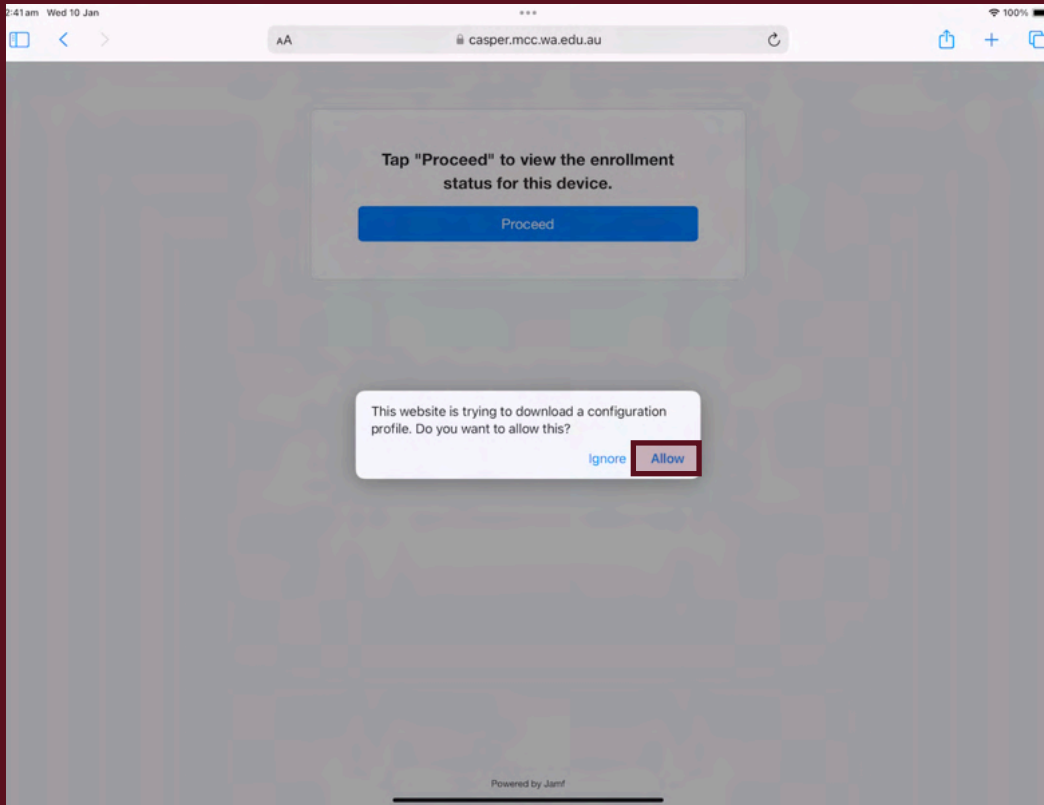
2:41am Wed 10 Jan

100%

AA casper.mcc.wa.edu.au

Tap "Proceed" to view the enrollment status for this device.

Proceed

This website is trying to download a configuration profile. Do you want to allow this?

Ignore Allow

Powered by Jamf